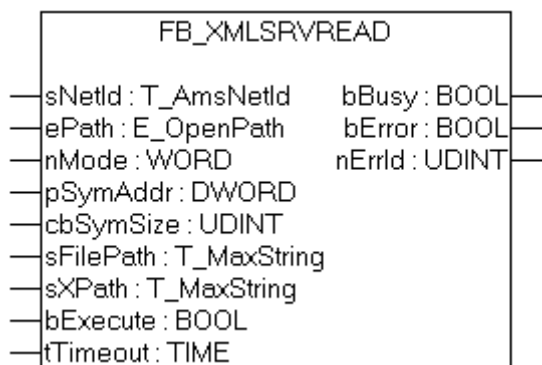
FB_XMLSRVREAD

sNetId : T_AmsNetId
ePath : E_OpenPath
nMode : WORD
pSymAddr : DWORD
cbSymSize : UDINT
sFilePath : T_MaxString
sXPath : T_MaxString
bExecute : BOOL
tTimeout : TIME

bBusy : BOOL
bError : BOOL
nErrId : UDINT